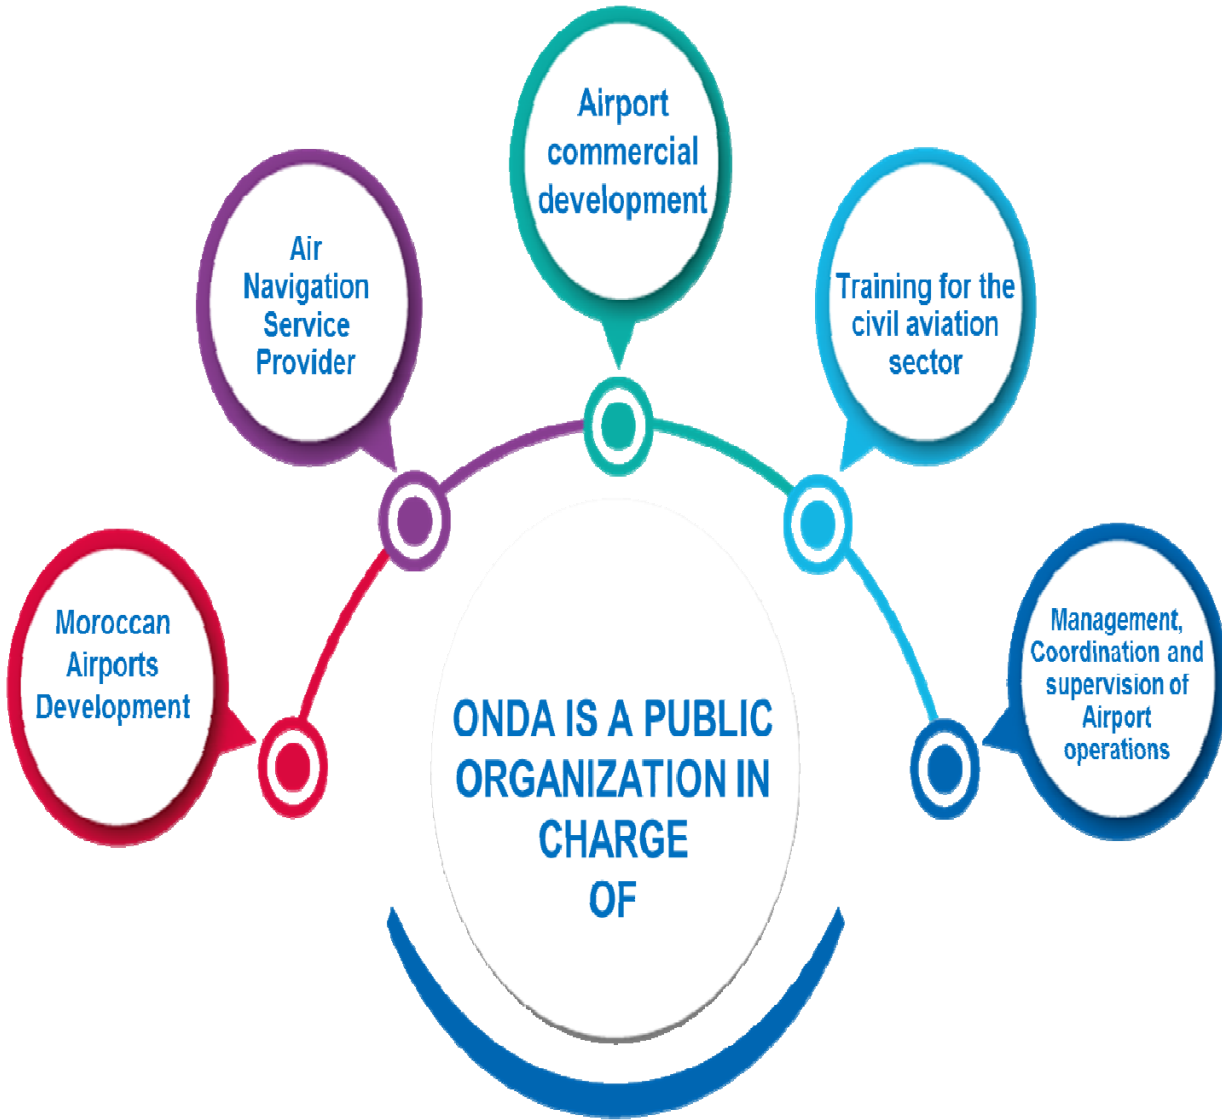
ONDA IS A PUBLIC ORGANIZATION IN CHARGE OF

Moroccan Airports Development

Air Navigation Service Provider

Airport commercial development

Training for the civil aviation sector

Management, Coordination and supervision of Airport operations